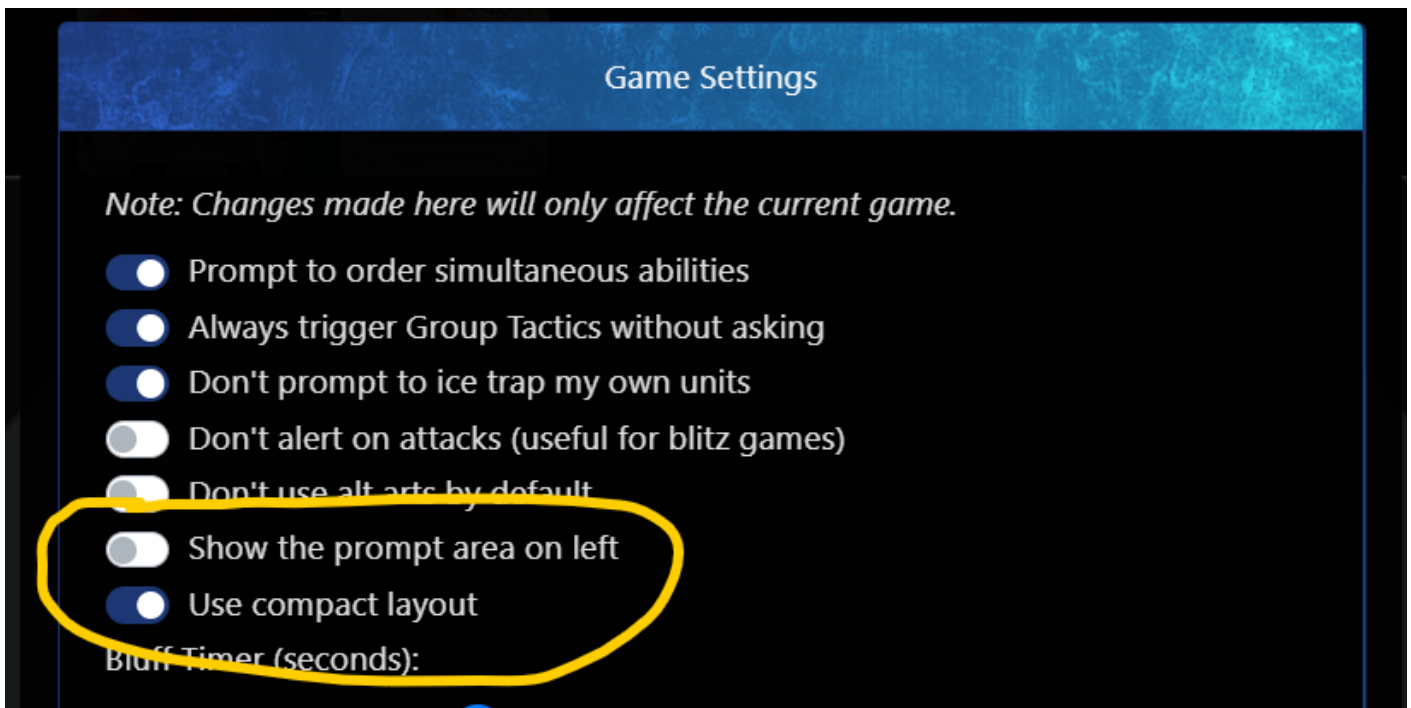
Game Settings

Note: Changes made here will only affect the current game.

Prompt to order simultaneous abilities
Always trigger Group Tactics without asking
Don't prompt to ice trap my own units
Don't alert on attacks (useful for blitz games)
Don't use alt arts by default
Show the prompt area on left
Use compact layout
Bluff Timer (seconds):